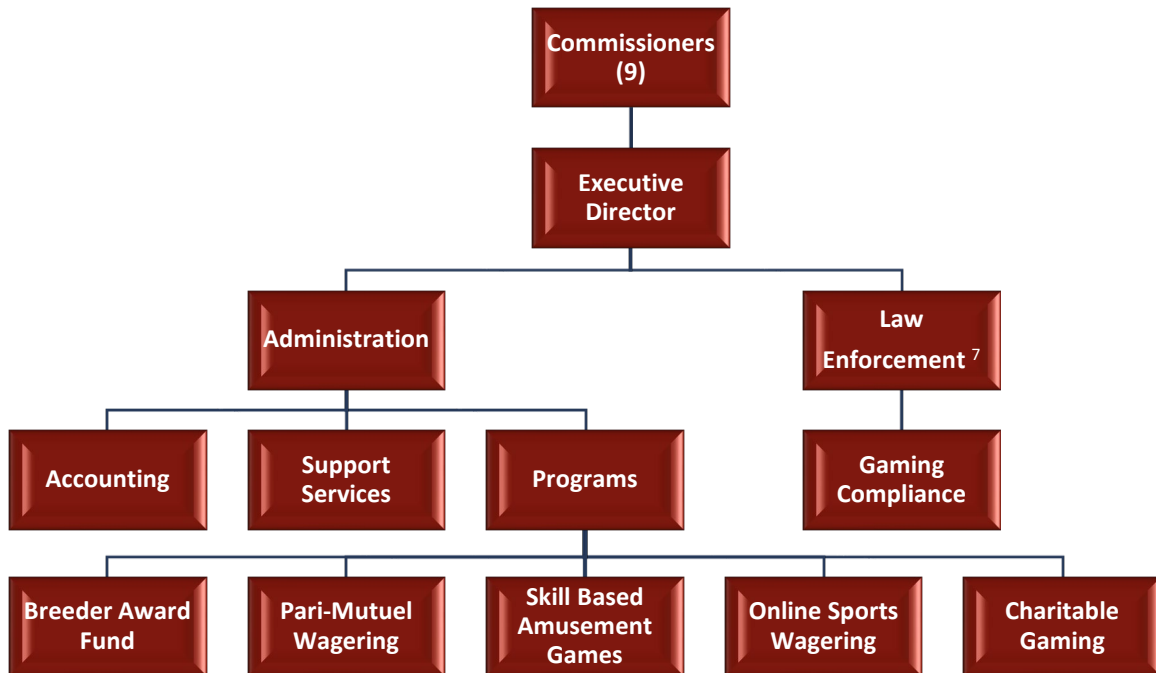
Commissioners (9)

Executive Director

Administration

Law Enforcement $^{7}$

Accounting

Support Services

Programs

Gaming Compliance

Breeder Award Fund

Pari-Mutuel Wagering

Skill Based Amusement Games

Online Sports Wagering

Charitable Gaming